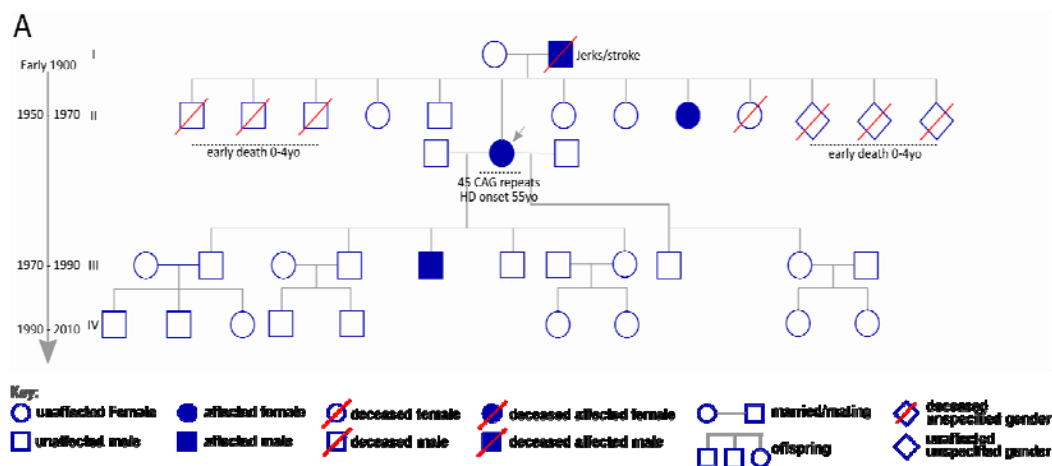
A

Early 1900 I

Jerks/stroke

1950 - 1970 II

early death 0-4yo

early death 0-4yo

45 CAG repeats
HD onset 55yo

1970 - 1990 III

1990 - 2010 IV

Key:
unaffected Female
unaffected male
affected female
affected male
deceased female
deceased male
deceased affected female
deceased affected male
married/mating
offspring
deceased unspecified gender
unaffected unspecified gender